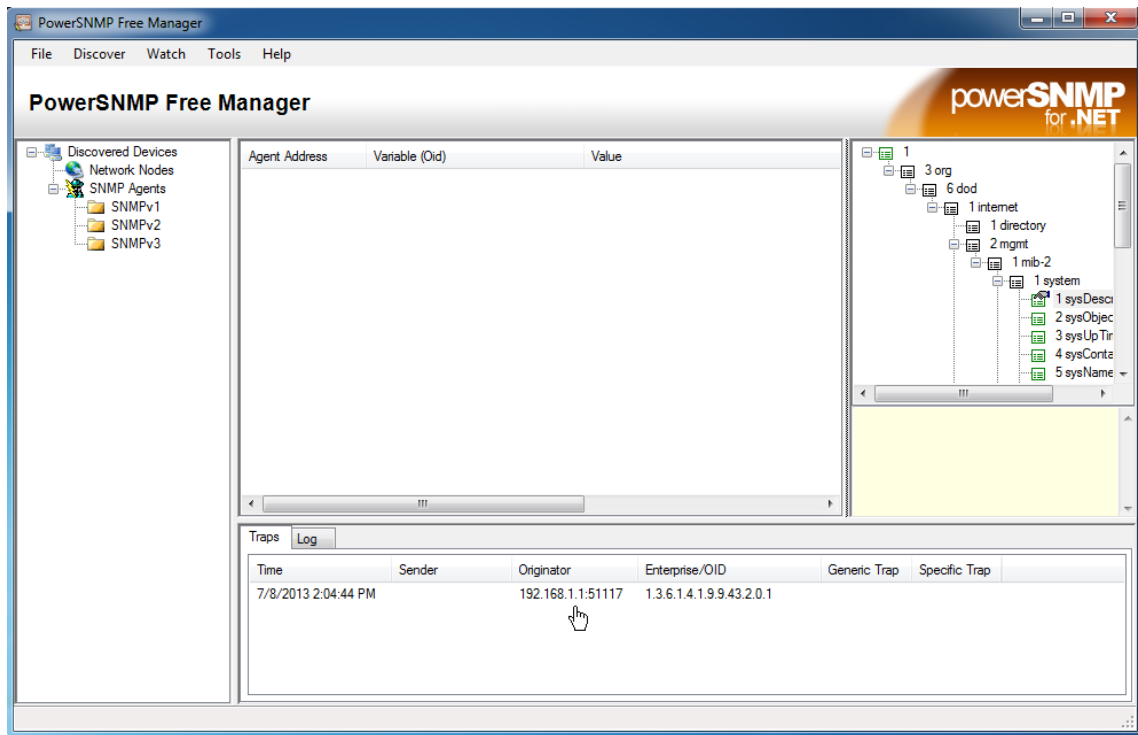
PowerSNMP Free Manager

File Discover Watch Tools Help

PowerSNMP Free Manager

powerSNMP for .NET

Discovered Devices
Network Nodes
SNMP Agents
SNMPv1
SNMPv2
SNMPv3

| Agent Address | Variable (Oid) | Value |
|---|---|---|

1
3 org
6 dod
1 internet
1 directory
2 mgmt
1 mib-2
1 system
1 sysDescr
2 sysObjec
3 sysUpTir
4 sysConta
5 sysName

Traps Log

| Time | Sender | Originator | Enterprise/OID | Generic Trap | Specific Trap |
|---|---|---|---|---|---|
| 7/8/2013 2:04:44 PM | | 192.168.1.1:51117 | 1.3.6.1.4.1.9.9.43.2.0.1 | | |